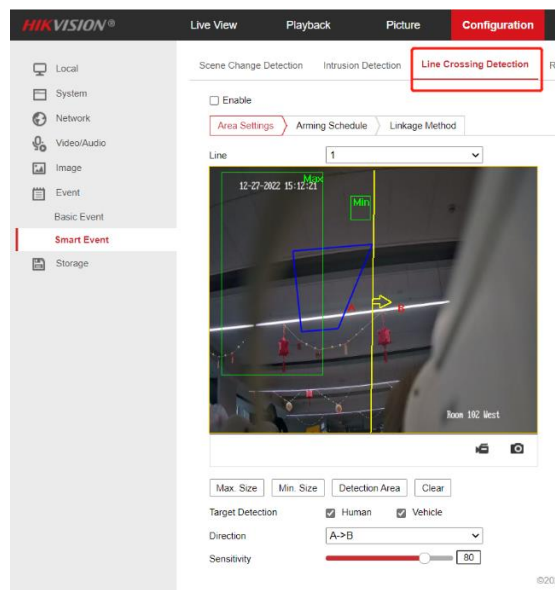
HIKVISION®

Live View
Playback
Picture
Configuration

Local
System
Network
Video/Audio
Image
Event
Basic Event
Smart Event
Storage

Scene Change Detection
Intrusion Detection
Line Crossing Detection
R

Enable

Area Settings
Arming Schedule
Linkage Method

Line
1

12-27-2022 15:12:21
Max
Min
A
B
Room 102 West

Max. Size
Min. Size
Detection Area
Clear

Target Detection
Human
Vehicle

Direction
A->B

Sensitivity
80

©20